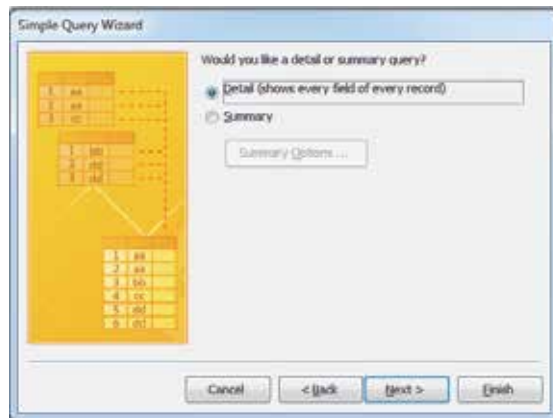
Simple Query Wizard

| 1 | aa |
|---|---|
| 2 | aa |
| 3 | cc |

| 1 | bb |
|---|---|
| 2 | dd |
| 3 | dd |

| 1 | aa |
|---|---|
| 2 | aa |
| 3 | bb |
| 4 | cc |
| 5 | dd |
| 6 | dd |

Would you like a detail or summary query?

Detail (shows every field of every record)

Summary

Summary Options ...

Cancel

< Back

Next >

Finish